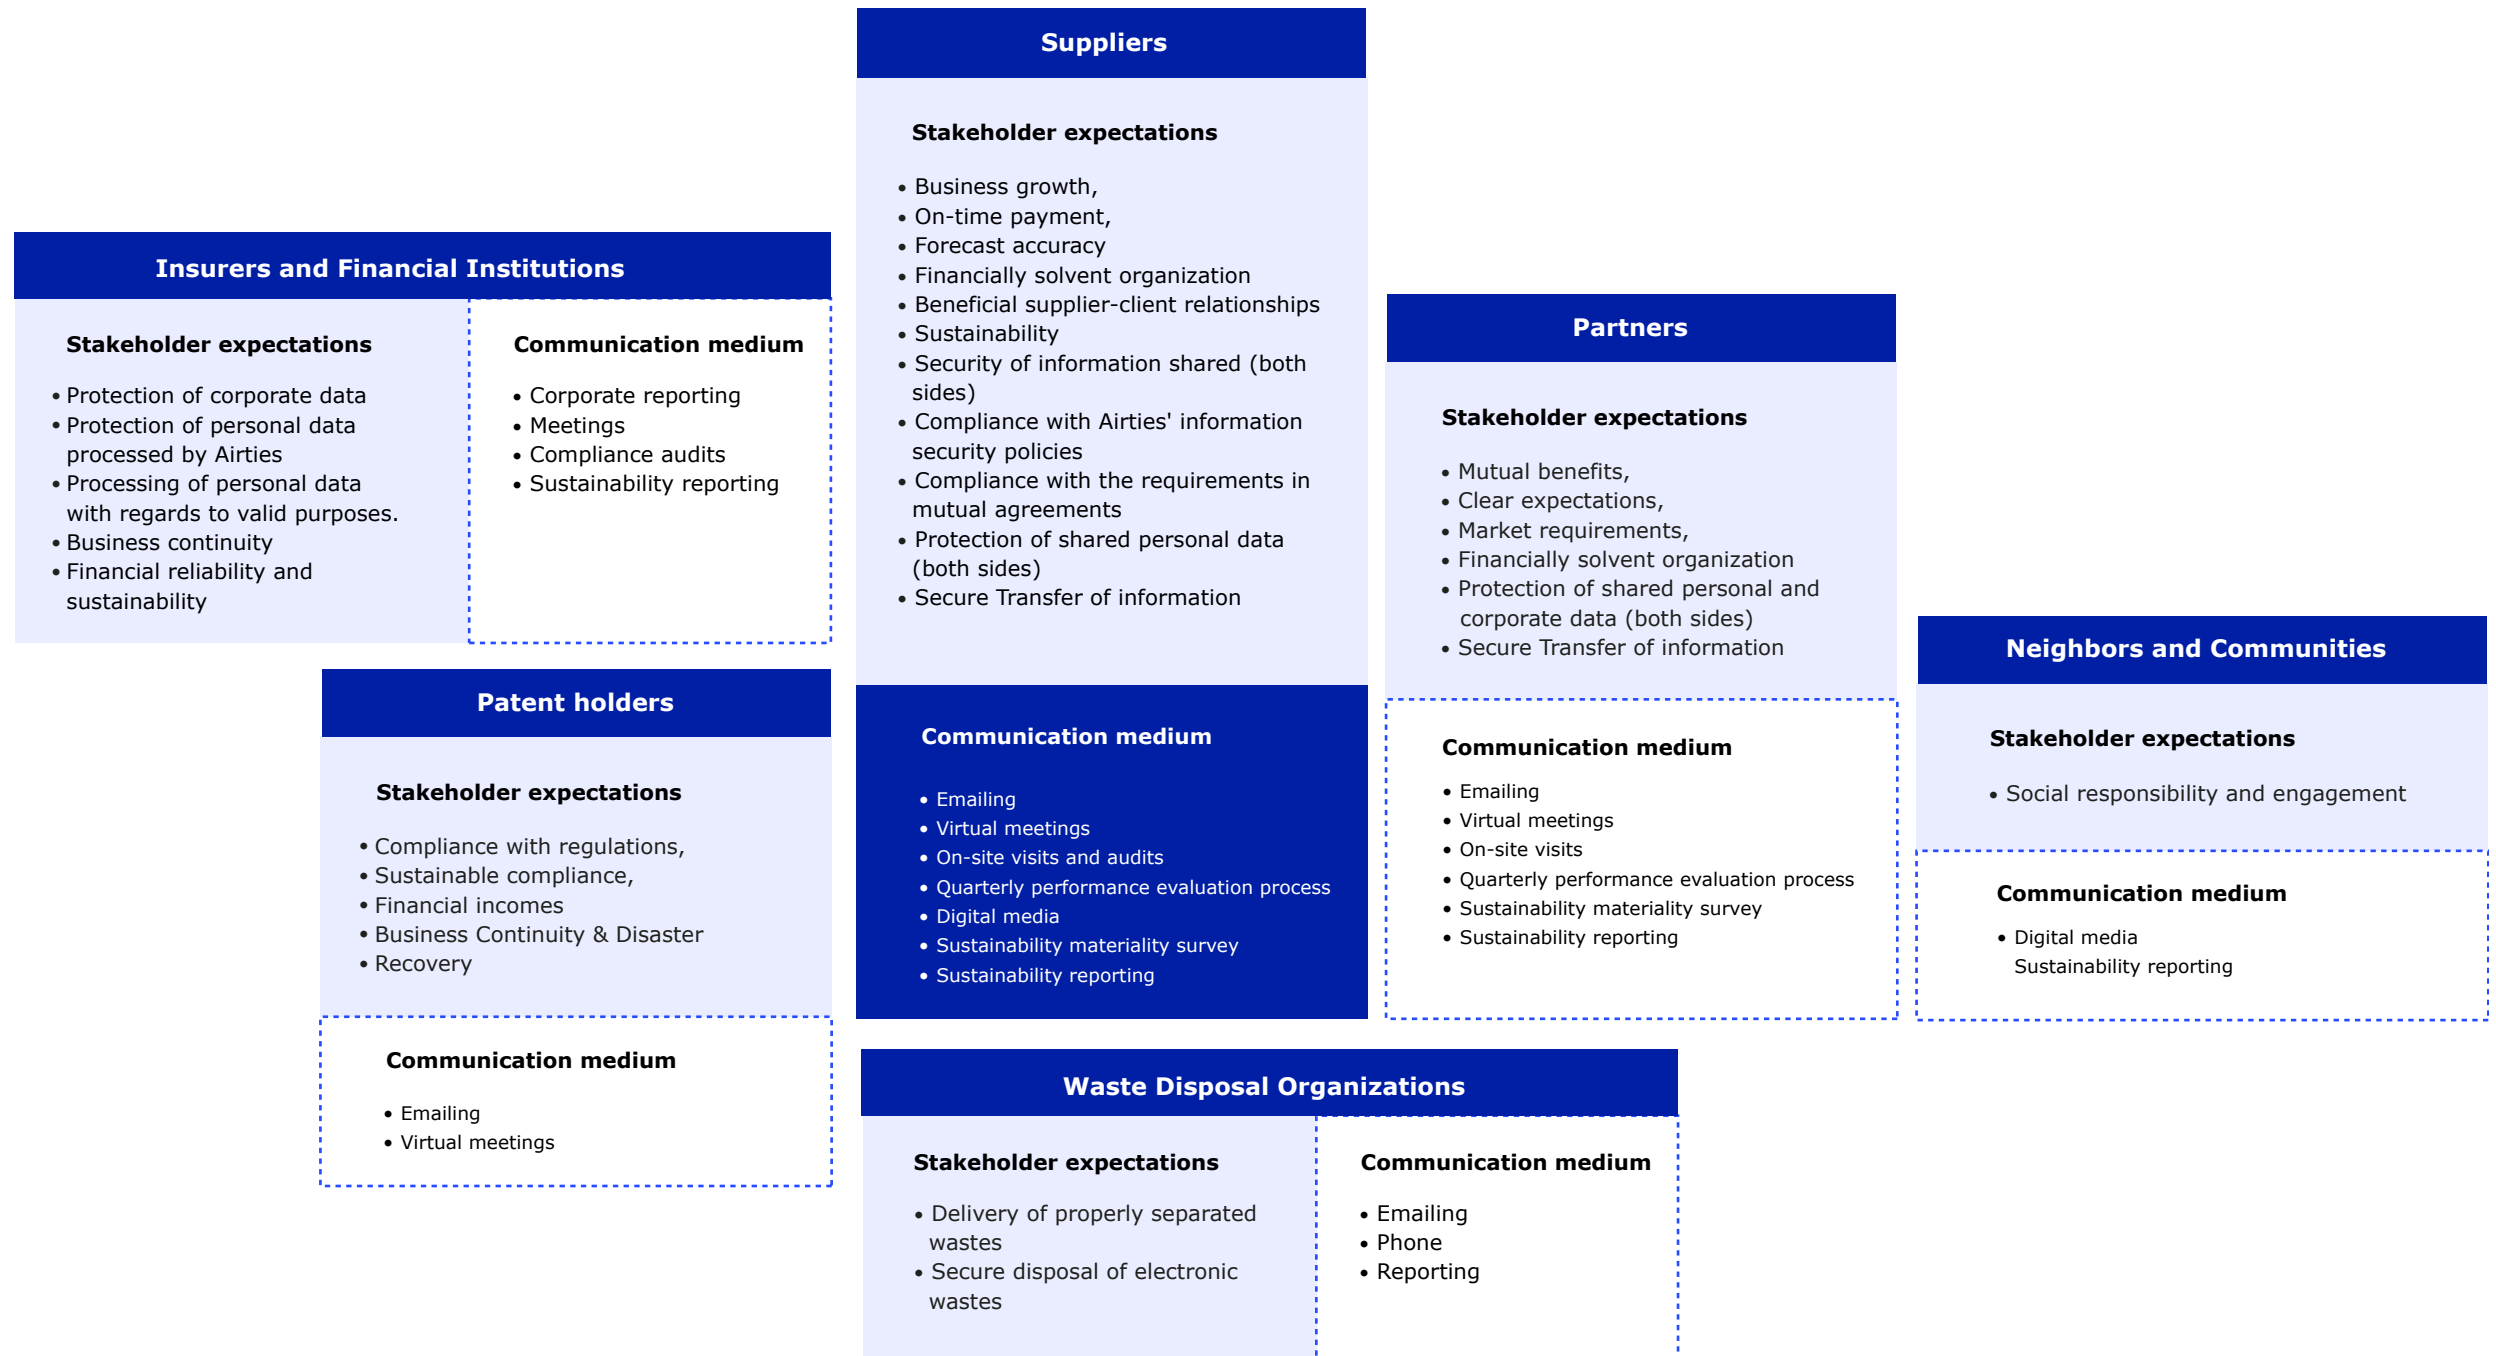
Suppliers

Stakeholder expectations

• Business growth,
• On-time payment,
• Forecast accuracy
• Financially solvent organization
• Beneficial supplier-client relationships
• Sustainability
• Security of information shared (both sides)
• Compliance with Airties' information security policies
• Compliance with the requirements in mutual agreements
• Protection of shared personal data (both sides)
• Secure Transfer of information

Communication medium

• Emailing
• Virtual meetings
• On-site visits and audits
• Quarterly performance evaluation process
• Digital media
• Sustainability materiality survey
• Sustainability reporting

Insurers and Financial Institutions

Stakeholder expectations

• Protection of corporate data
• Protection of personal data processed by Airties
• Processing of personal data with regards to valid purposes.
• Business continuity
• Financial reliability and sustainability

Communication medium

• Corporate reporting
• Meetings
• Compliance audits
• Sustainability reporting

Patent holders

Stakeholder expectations

• Compliance with regulations,
• Sustainable compliance,
• Financial incomes
• Business Continuity & Disaster
• Recovery

Communication medium

• Emailing
• Virtual meetings

Partners

Stakeholder expectations

• Mutual benefits,
• Clear expectations,
• Market requirements,
• Financially solvent organization
• Protection of shared personal and corporate data (both sides)
• Secure Transfer of information

Communication medium

• Emailing
• Virtual meetings
• On-site visits
• Quarterly performance evaluation process
• Sustainability materiality survey
• Sustainability reporting

Neighbors and Communities

Stakeholder expectations

• Social responsibility and engagement

Communication medium

• Digital media
Sustainability reporting

Waste Disposal Organizations

Stakeholder expectations

• Delivery of properly separated wastes
• Secure disposal of electronic wastes

Communication medium

• Emailing
• Phone
• Reporting